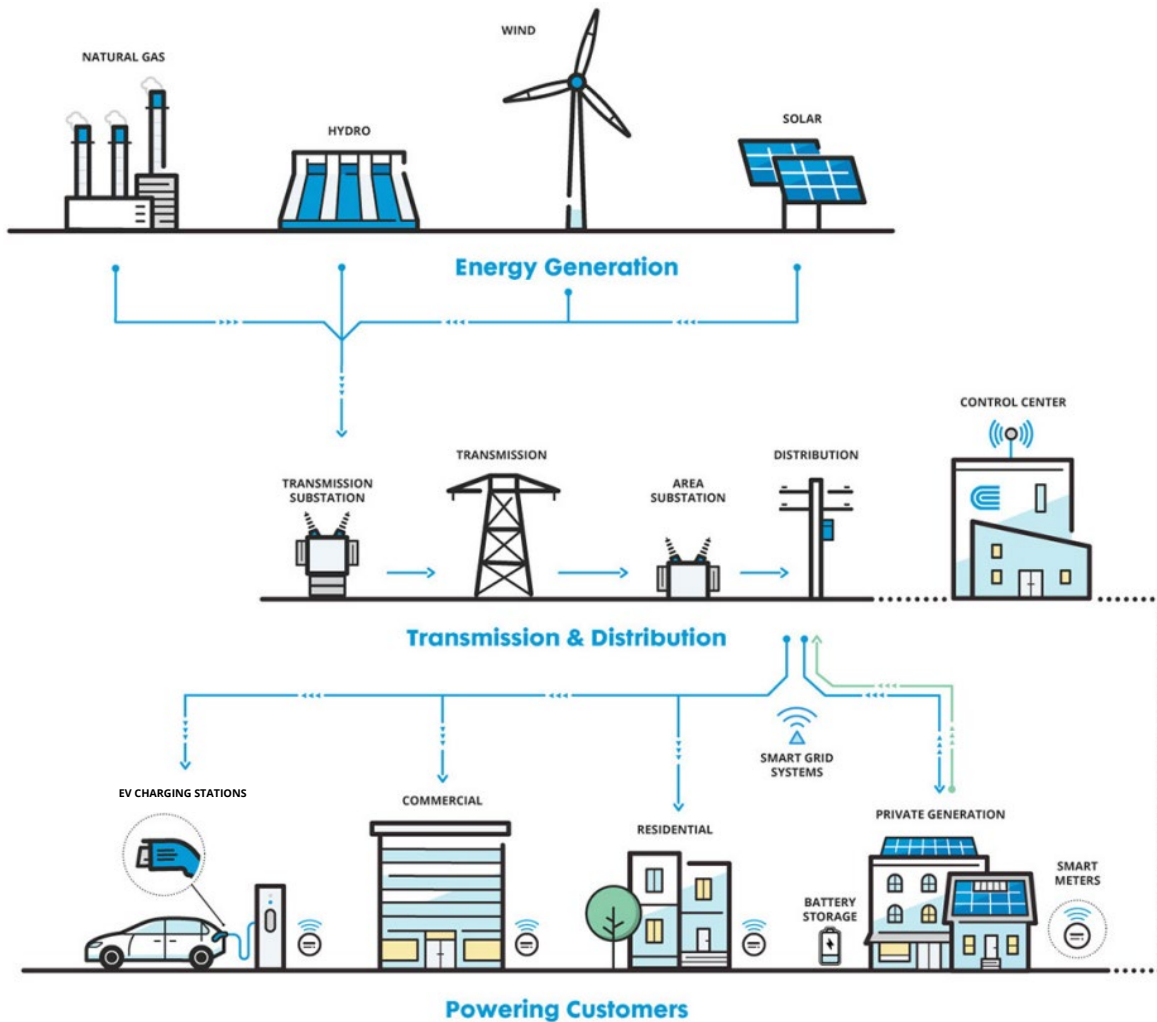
NATURAL GAS

HYDRO

WIND

SOLAR

Energy Generation

CONTROL CENTER

TRANSMISSION SUBSTATION

TRANSMISSION

AREA SUBSTATION

DISTRIBUTION

Transmission & Distribution

SMART GRID SYSTEMS

EV CHARGING STATIONS

COMMERCIAL

RESIDENTIAL

PRIVATE GENERATION

BATTERY STORAGE

SMART METERS

Powering Customers